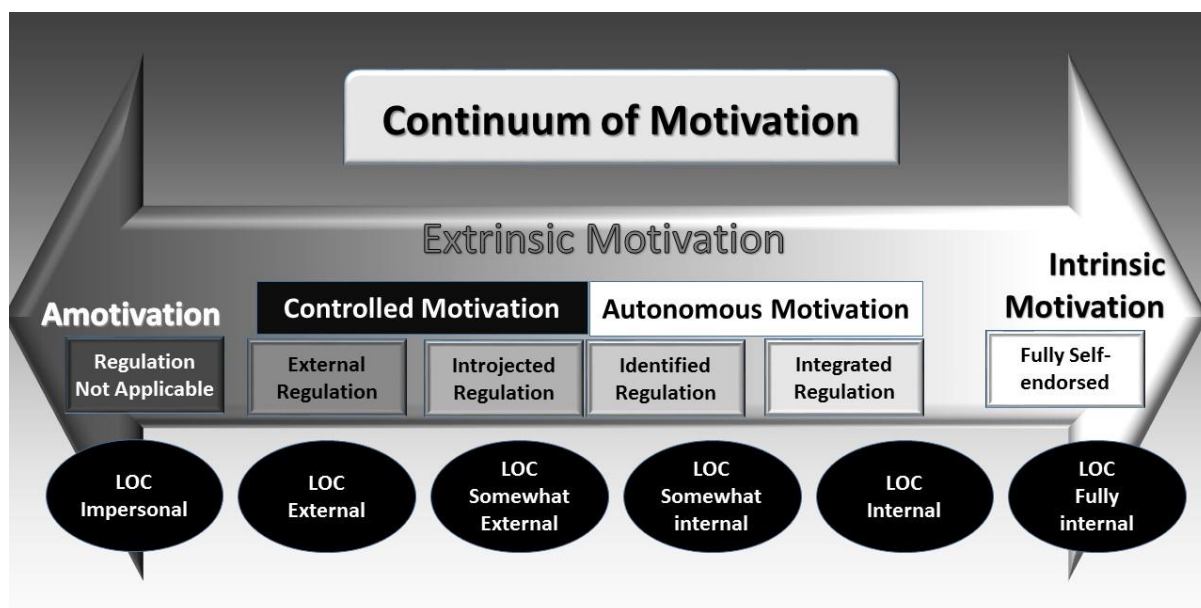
Continuum of Motivation

Extrinsic Motivation

Amotivation

Controlled Motivation

Autonomous Motivation

Intrinsic Motivation

Regulation Not Applicable

External Regulation

Introjected Regulation

Identified Regulation

Integrated Regulation

Fully Self-endorsed

LOC Impersonal

LOC External

LOC Somewhat External

LOC Somewhat internal

LOC Internal

LOC Fully internal